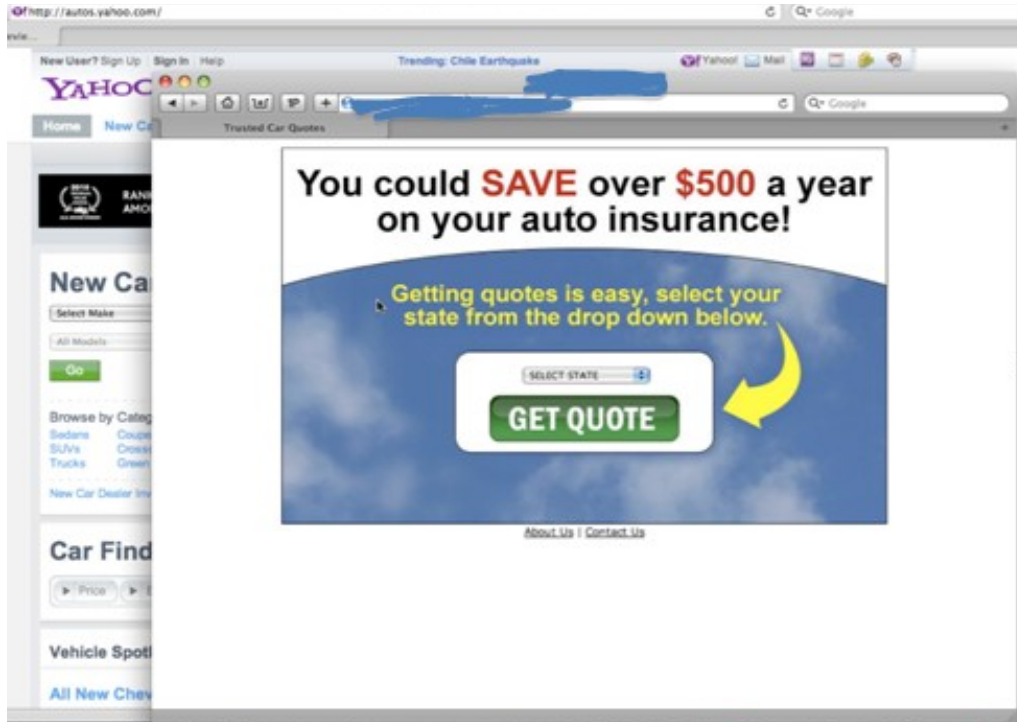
http://autos.yahoo.com/

Q- Google

New User? Sign Up Sign In Help

Trending: Chile Earthquake

Yahoo! Mail

YAHOO

Home New Ca

Q- Google

Trusted Car Quotes

RANI AMO

New Ca

Select Make

All Models

Go

Browse by Categ

Sedans Coupe
SUVs Cross
Trucks Green

New Car Dealer In

Car Find

Price

Vehicle Spot

All New Chev

You could SAVE over $500 a year on your auto insurance!

Getting quotes is easy, select your state from the drop down below.

SELECT STATE

GET QUOTE

About Us | Contact Us